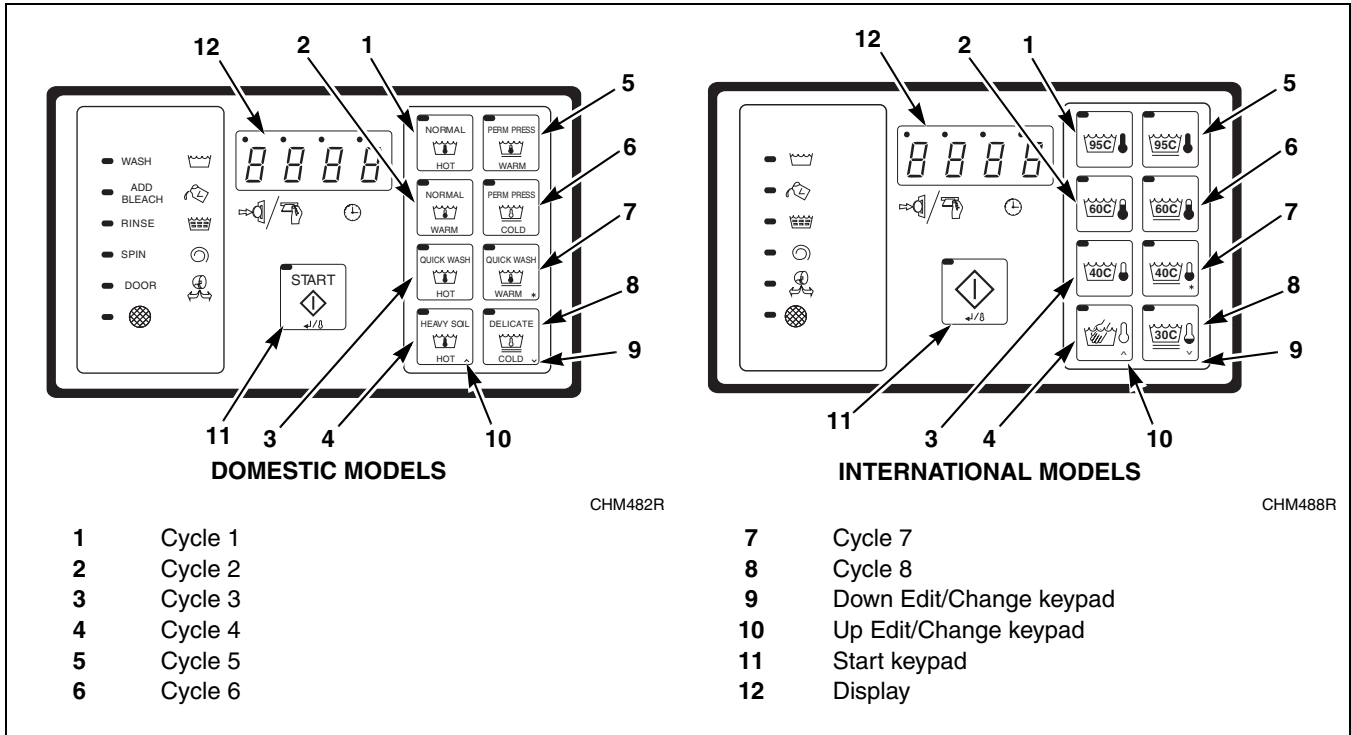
12 2 1
5
6
7
8
9
10
11 3 4

WASH
ADD BLEACH
RINSE
SPIN
DOOR

8888

START

NORMAL
HOT

PERM PRESS
WARM

NORMAL
WARM

PERM PRESS
COLD

QUICK WASH
HOT

QUICK WASH
WARM

HEAVY SOIL
HOT

DELICATE
COLD

DOMESTIC MODELS

CHM482R

12 2 1
5
6
7
8
9
10
11 3 4

8888

95C
95C
60C
60C
40C
40C
30C

INTERNATIONAL MODELS

CHM488R

**1** Cycle 1
**2** Cycle 2
**3** Cycle 3
**4** Cycle 4
**5** Cycle 5
**6** Cycle 6

**7** Cycle 7
**8** Cycle 8
**9** Down Edit/Change keypad
**10** Up Edit/Change keypad
**11** Start keypad
**12** Display